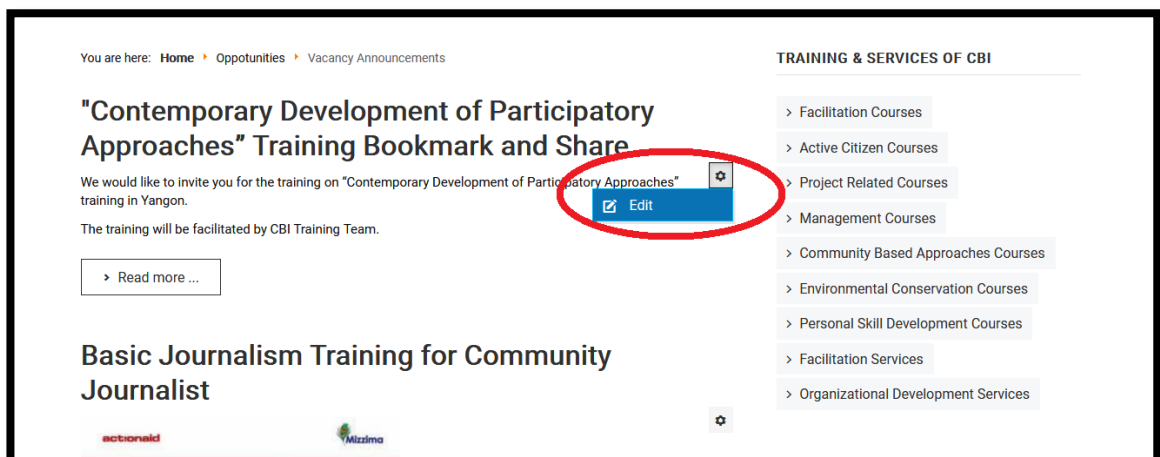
You are here: Home ‣ Oppotunities ‣ Vacancy Announcements

"Contemporary Development of Participatory Approaches" Training Bookmark and Share

We would like to invite you for the training on "Contemporary Development of Participatory Approaches" training in Yangon.

Edit

The training will be facilitated by CBI Training Team.

› Read more ...

Basic Journalism Training for Community Journalist

actionaid

Mizzima

TRAINING & SERVICES OF CBI

› Facilitation Courses
› Active Citizen Courses
› Project Related Courses
› Management Courses
› Community Based Approaches Courses
› Environmental Conservation Courses
› Personal Skill Development Courses
› Facilitation Services
› Organizational Development Services